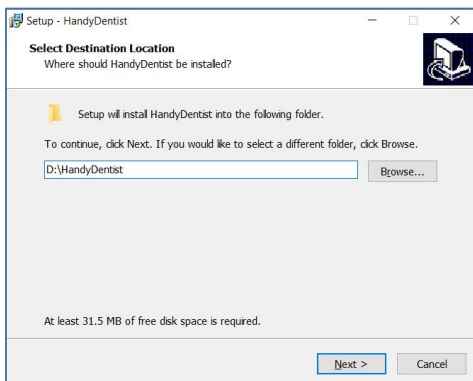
Setup - HandyDentist

Select Destination Location
Where should HandyDentist be installed?

Setup will install HandyDentist into the following folder.

To continue, click Next. If you would like to select a different folder, click Browse.

D:\HandyDentist

Browse...

At least 31.5 MB of free disk space is required.

Next >

Cancel